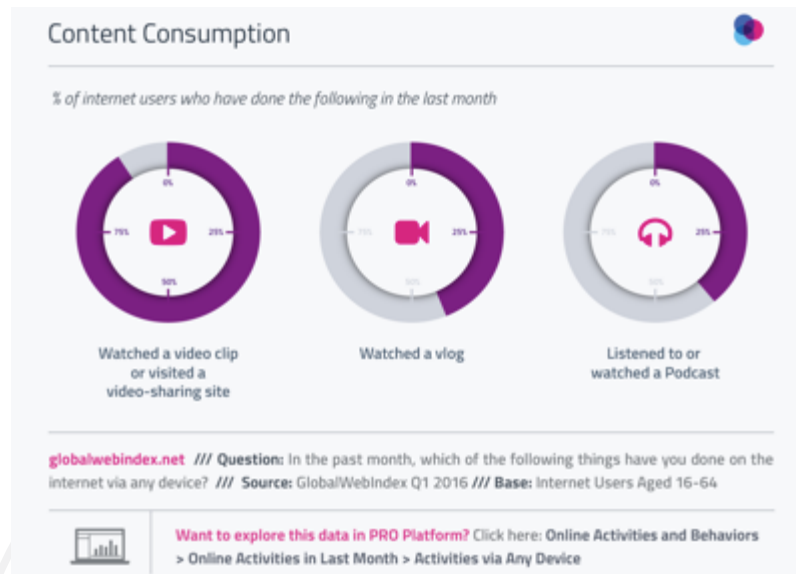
Content Consumption

% of internet users who have done the following in the last month

0%
25%
50%
75%

Watched a video clip or visited a video-sharing site

0%
25%
50%
75%

Watched a vlog

0%
25%
50%
75%

Listened to or watched a Podcast

globalwebindex.net /// Question: In the past month, which of the following things have you done on the internet via any device? /// Source: GlobalWebIndex Q1 2016 /// Base: Internet Users Aged 16-64

Want to explore this data in PRO Platform? Click here: Online Activities and Behaviors > Online Activities in Last Month > Activities via Any Device